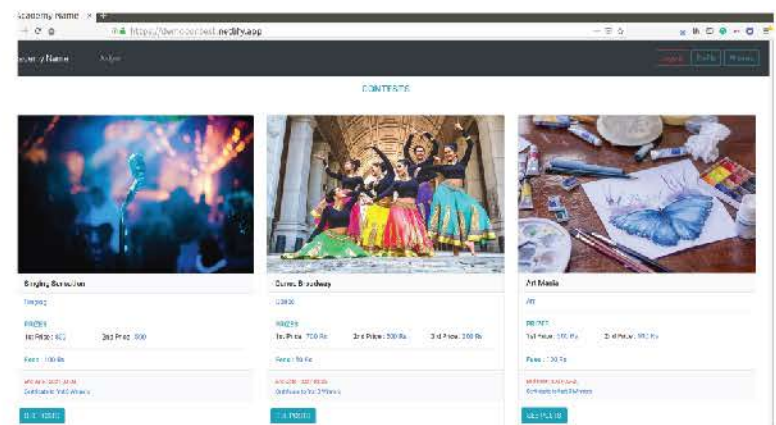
Academy Name ×
https://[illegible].netlify.app

Academy Name Judge

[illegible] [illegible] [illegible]

CONTESTS

Singing Sensation
Singing
PRIZES
1st Prize: 600 2nd Prize: 300
Fees : 100 Rs
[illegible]
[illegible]
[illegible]

Dance Broadway
Dance
PRIZES
1st Prize: 700 Rs 2nd Prize: 500 Rs 3rd Prize: 200 Rs
Fees : 50 Rs
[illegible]
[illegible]
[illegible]

Art Mania
Art
PRIZES
1st Prize: 500 Rs 2nd Prize: 300 Rs
Fees : 100 Rs
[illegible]
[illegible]
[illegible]